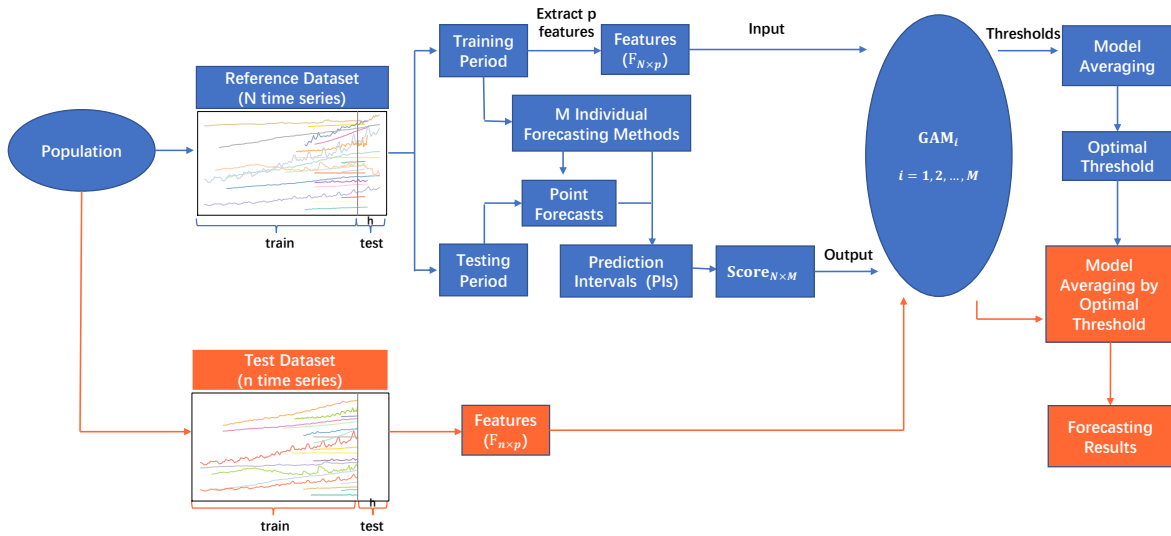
Population

Reference Dataset
(N time series)

h

train

test

Training Period

Extract p features

Features
$(F_{N\times p})$

Input

M Individual Forecasting Methods

Point Forecasts

Testing Period

Prediction Intervals (PIs)

$\mathbf{Score}_{N\times M}$

Output

$\mathbf{GAM}_i$

$i = 1, 2, \ldots, M$

Thresholds

Model Averaging

Optimal Threshold

Model Averaging by Optimal Threshold

Forecasting Results

Test Dataset
(n time series)

h

train

test

Features
$(F_{n\times p})$